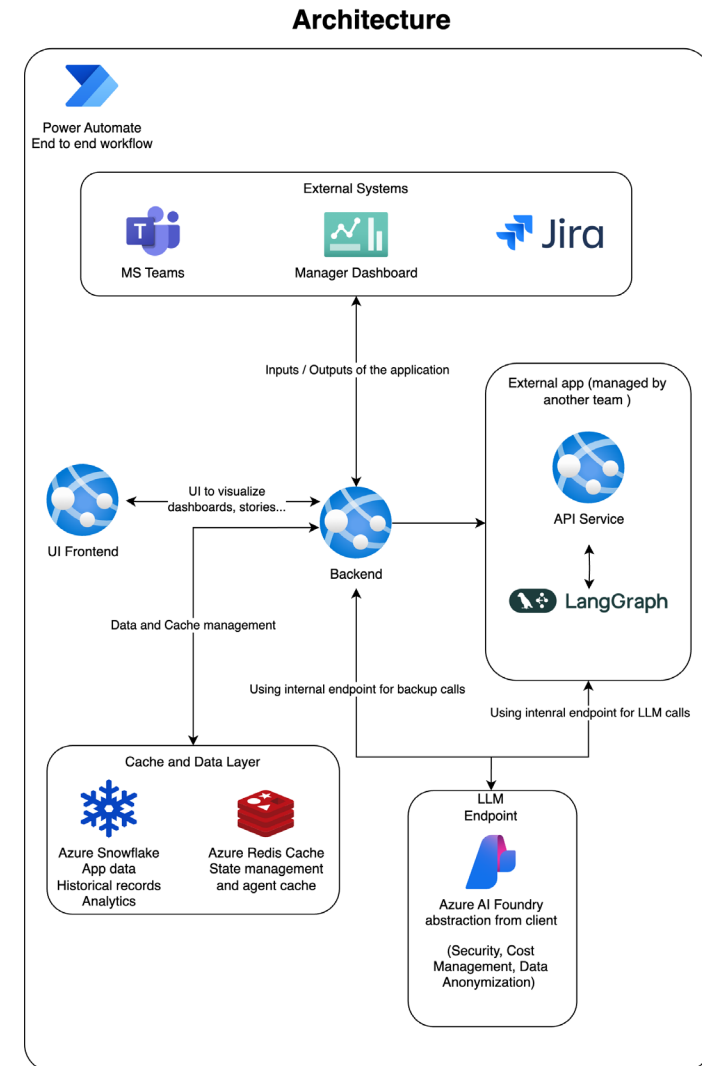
Architecture

Power Automate
End to end workflow

External Systems

MS Teams

Manager Dashboard

Jira

Inputs / Outputs of the application

External app (managed by another team )

API Service

LangGraph

UI Frontend

UI to visualize dashboards, stories...

Backend

Data and Cache management

Using internal endpoint for backup calls

Using intenral endpoint for LLM calls

Cache and Data Layer

Azure Snowflake
App data
Historical records
Analytics

Azure Redis Cache
State management and agent cache

LLM
Endpoint

Azure AI Foundry
abstraction from client

(Security, Cost Management, Data Anonymization)